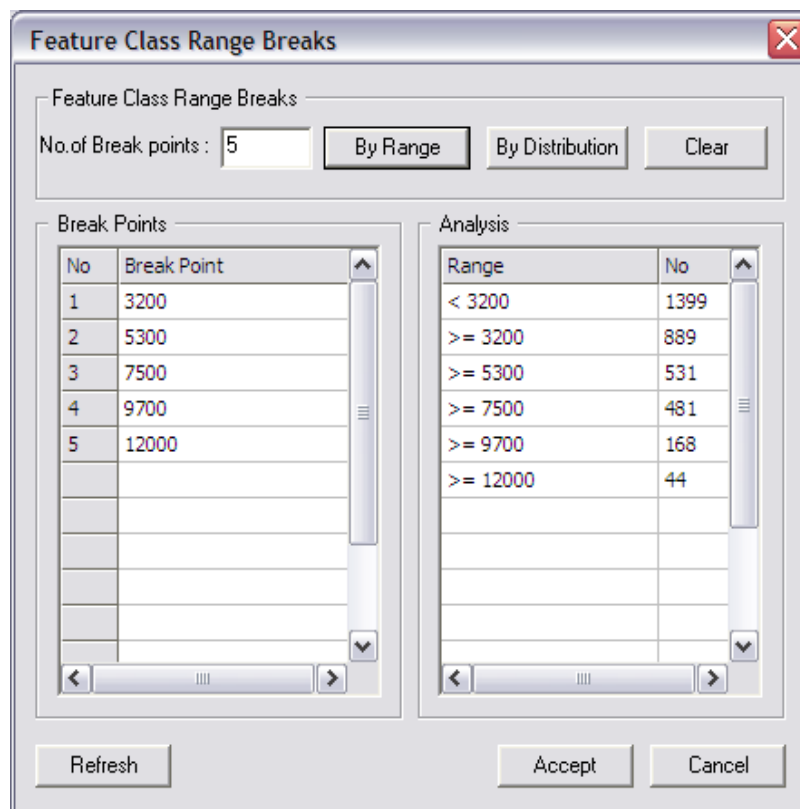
Feature Class Range Breaks

Feature Class Range Breaks

No.of Break points : 5

By Range

By Distribution

Clear

Break Points

| No | Break Point |
|---|---|
| 1 | 3200 |
| 2 | 5300 |
| 3 | 7500 |
| 4 | 9700 |
| 5 | 12000 |

Analysis

| Range | No |
|---|---|
| < 3200 | 1399 |
| >= 3200 | 889 |
| >= 5300 | 531 |
| >= 7500 | 481 |
| >= 9700 | 168 |
| >= 12000 | 44 |

Refresh

Accept

Cancel